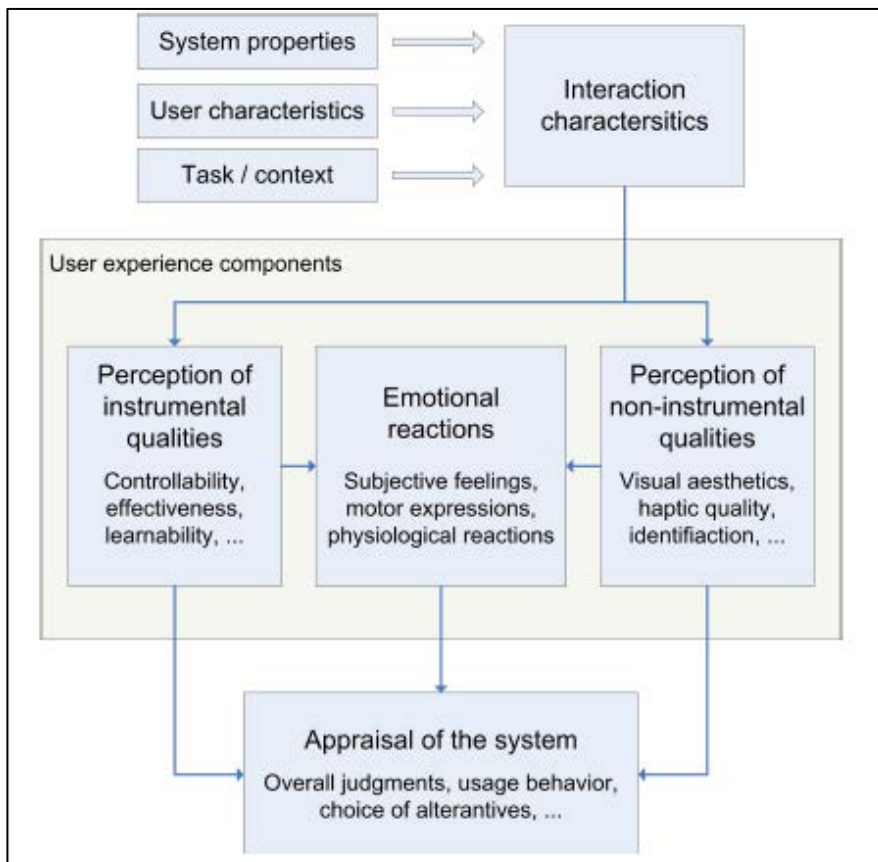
System properties

User characteristics

Task / context

Interaction charactersitics

User experience components

Perception of instrumental qualities

Controllability, effectiveness, learnability, ...

Emotional reactions

Subjective feelings, motor expressions, physiological reactions

Perception of non-instrumental qualities

Visual aesthetics, haptic quality, identifiaction, ...

Appraisal of the system

Overall judgments, usage behavior, choice of alterantives, ...